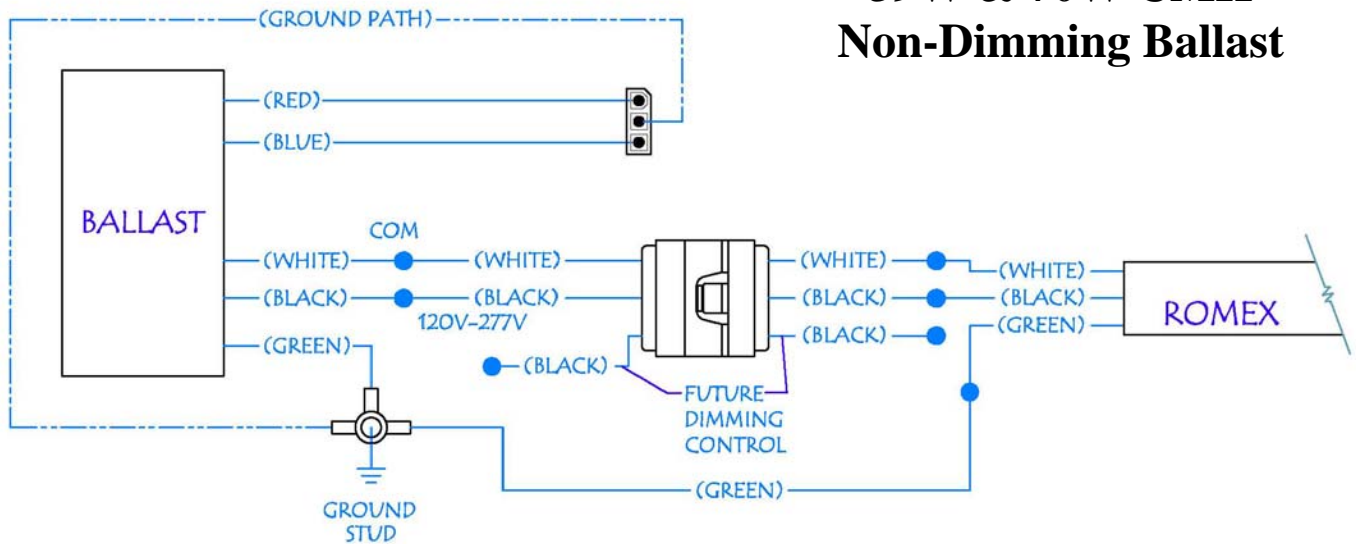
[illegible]
Non-Dimming Ballast

(GROUND PATH)

BALLAST

(RED)

(BLUE)

COM

(WHITE)

(WHITE)

(BLACK)

(BLACK)

120V-277V

(GREEN)

(BLACK)

FUTURE DIMMING CONTROL

(WHITE)

(BLACK)

(BLACK)

(WHITE)

(BLACK)

(GREEN)

ROMEX

(GREEN)

GROUND STUD